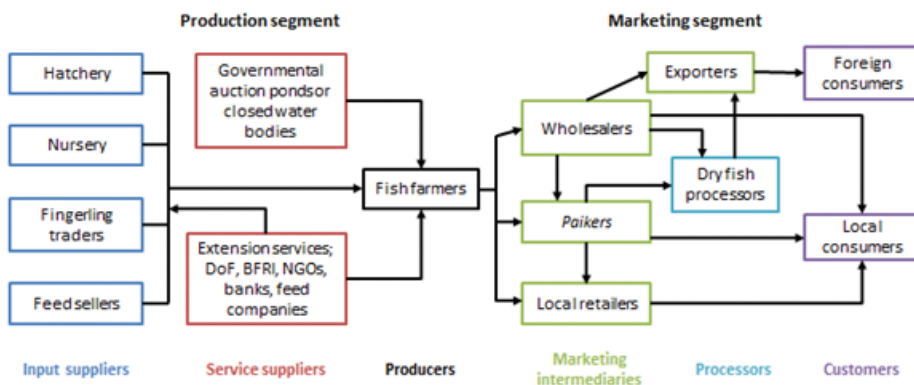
Production segment

Marketing segment

Hatchery

Nursery

Fingerling traders

Feed sellers

Governmental auction ponds or closed water bodies

Extension services; DoF, BFRI, NGOs, banks, feed companies

Fish farmers

Wholesalers

Paikers

Local retailers

Exporters

Dry fish processors

Foreign consumers

Local consumers

Input suppliers

Service suppliers

Producers

Marketing intermediaries

Processors

Customers